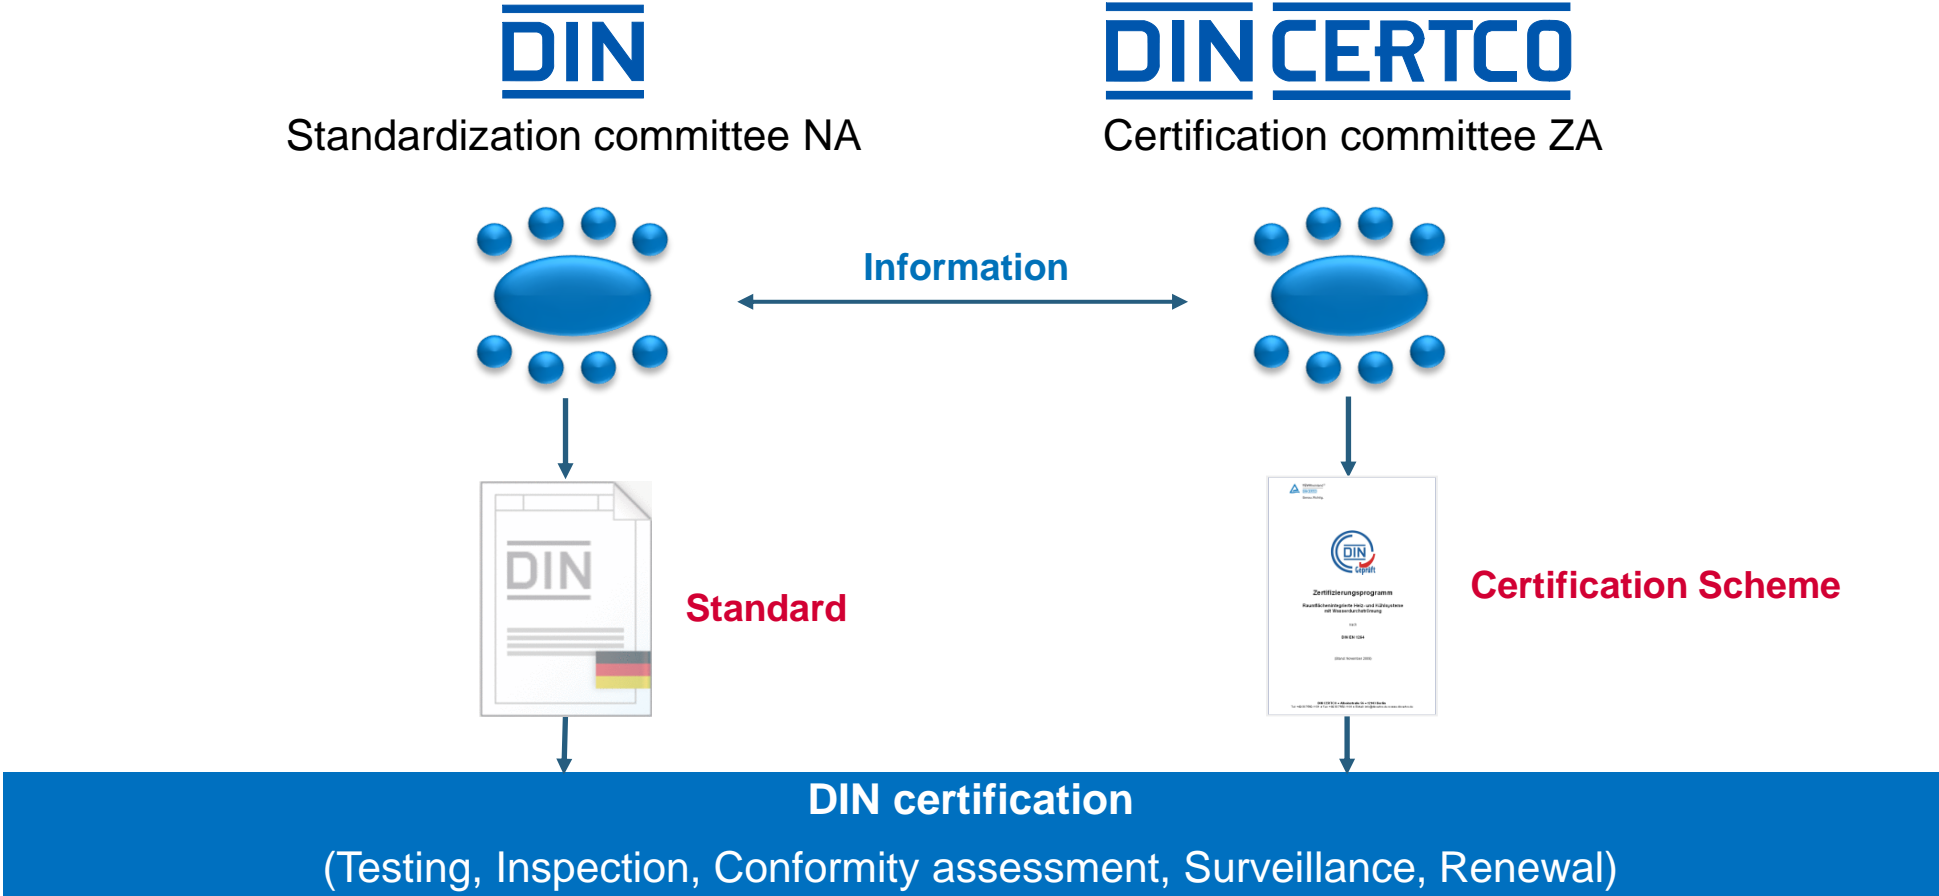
DIN

Standardization committee NA

DIN CERTCO

Certification committee ZA

Information

DIN

Standard

DIN geprüft

Zertifizierungsprogramm

Certification Scheme

DIN certification

(Testing, Inspection, Conformity assessment, Surveillance, Renewal)